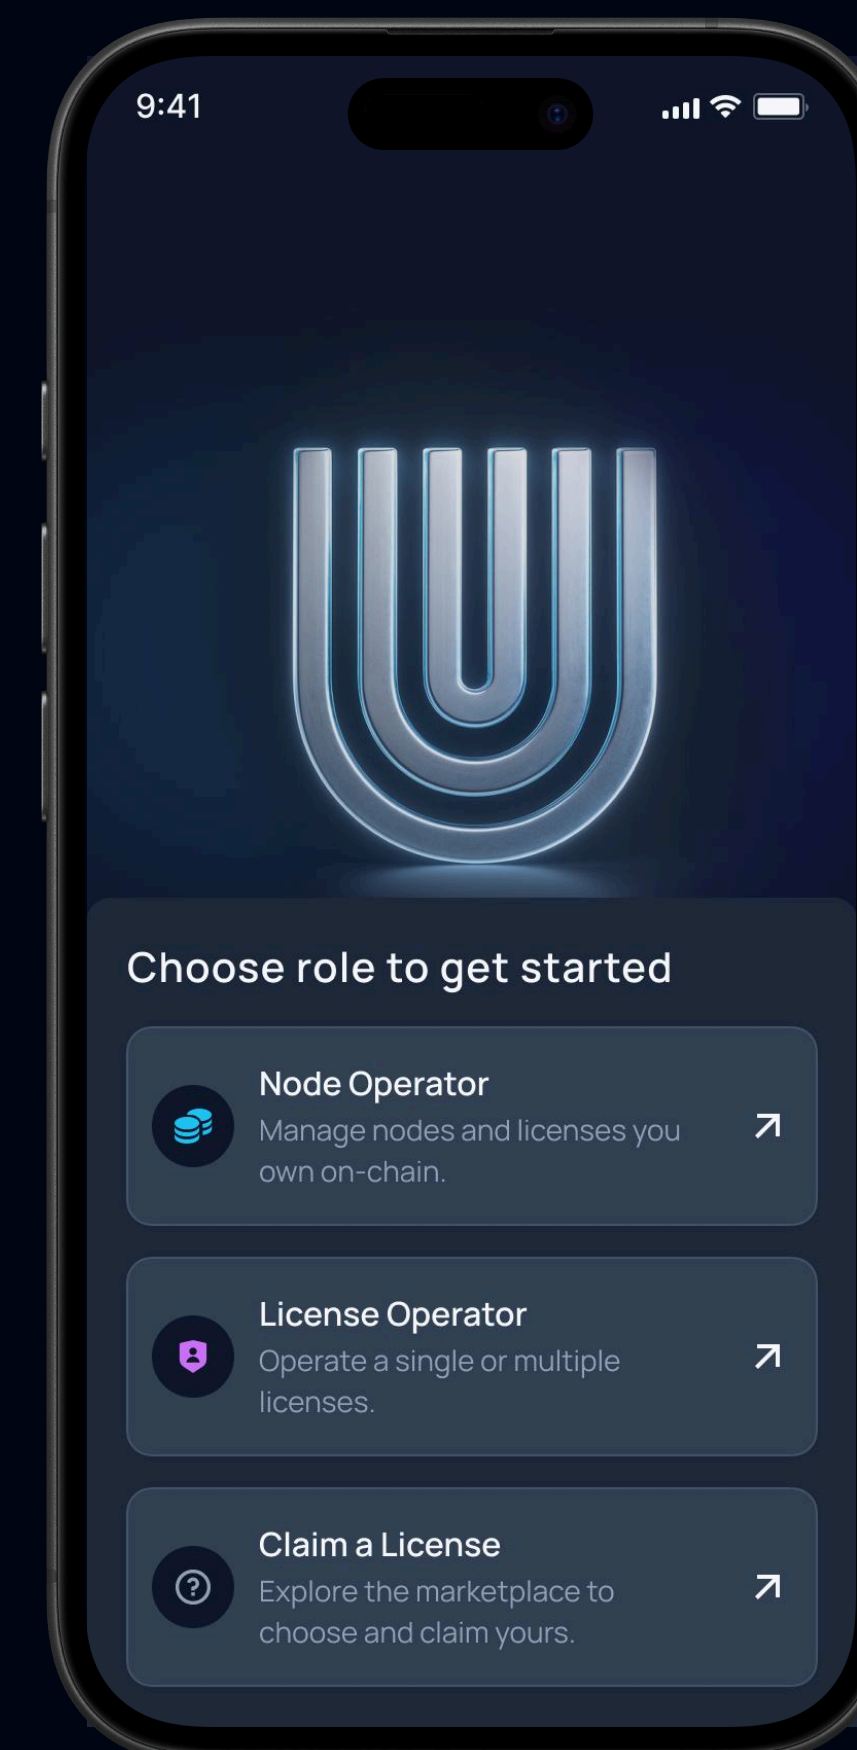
9:41

Choose role to get started

Node Operator
Manage nodes and licenses you own on-chain.

License Operator
Operate a single or multiple licenses.

Claim a License
Explore the marketplace to choose and claim yours.